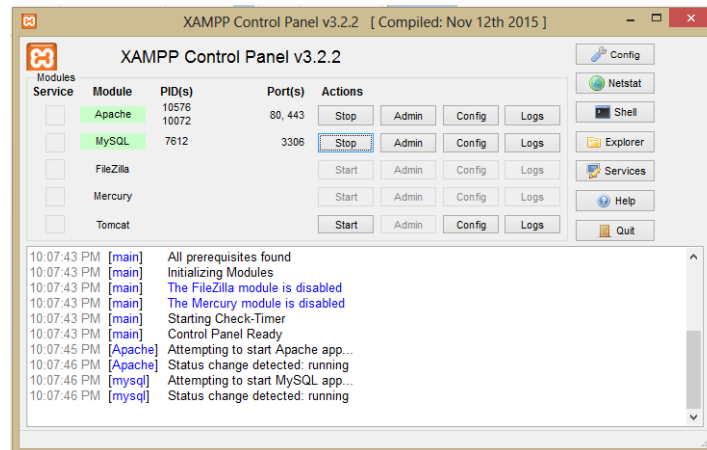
XAMPP Control Panel v3.2.2 [ Compiled: Nov 12th 2015 ]

XAMPP Control Panel v3.2.2

Modules

| Service | Module | PID(s) | Port(s) | Actions | | | |
|---|---|---|---|---|---|---|---|
| | Apache | 10576 10072 | 80, 443 | Stop | Admin | Config | Logs |
| | MySQL | 7612 | 3306 | Stop | Admin | Config | Logs |
| | FileZilla | | | Start | Admin | Config | Logs |
| | Mercury | | | Start | Admin | Config | Logs |
| | Tomcat | | | Start | Admin | Config | Logs |

Config
Netstat
Shell
Explorer
Services
Help
Quit

10:07:43 PM [main] All prerequisites found
10:07:43 PM [main] Initializing Modules
10:07:43 PM [main] The FileZilla module is disabled
10:07:43 PM [main] The Mercury module is disabled
10:07:43 PM [main] Starting Check-Timer
10:07:43 PM [main] Control Panel Ready
10:07:45 PM [Apache] Attempting to start Apache app...
10:07:46 PM [Apache] Status change detected: running
10:07:46 PM [mysql] Attempting to start MySQL app...
10:07:46 PM [mysql] Status change detected: running